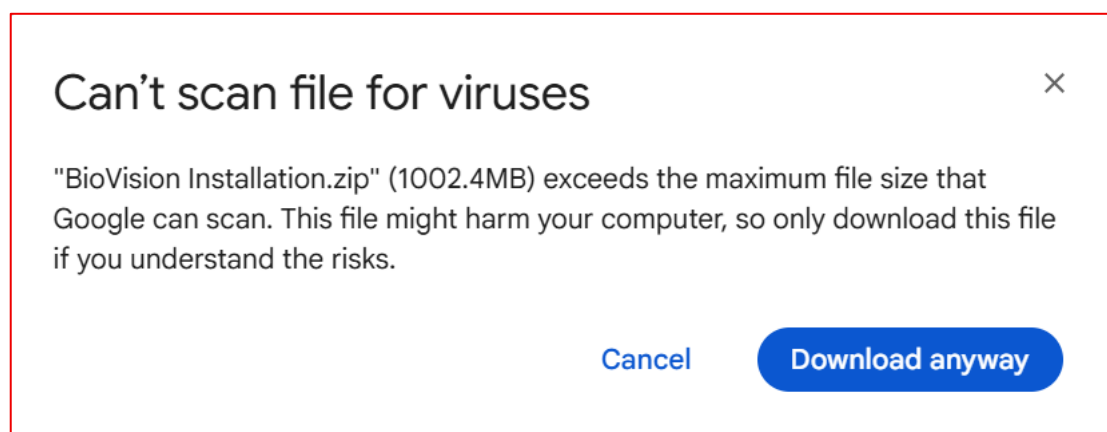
Can’t scan file for viruses

×

"BioVision Installation.zip" (1002.4MB) exceeds the maximum file size that Google can scan. This file might harm your computer, so only download this file if you understand the risks.

Cancel

Download anyway